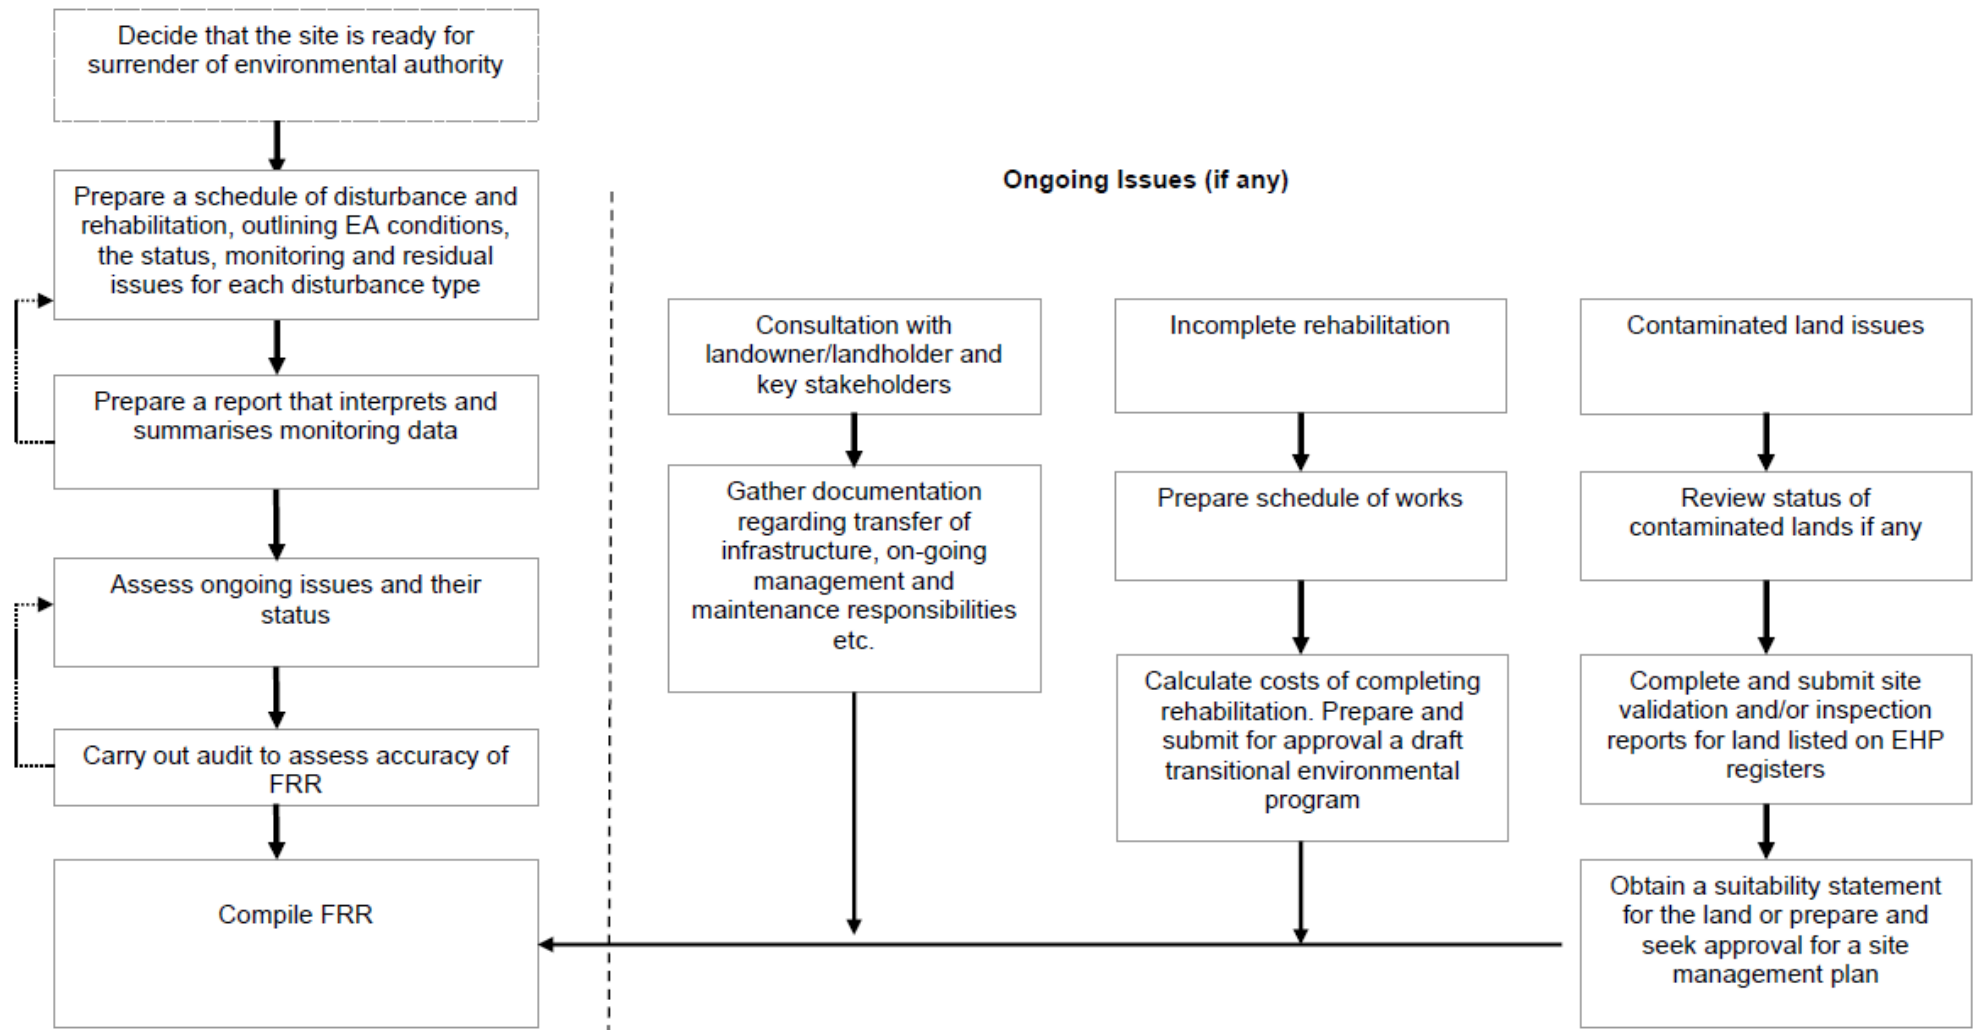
Decide that the site is ready for surrender of environmental authority

Prepare a schedule of disturbance and rehabilitation, outlining EA conditions, the status, monitoring and residual issues for each disturbance type

Prepare a report that interprets and summarises monitoring data

Assess ongoing issues and their status

Carry out audit to assess accuracy of FRR

Compile FRR

Ongoing Issues (if any)

Consultation with landowner/landholder and key stakeholders

Gather documentation regarding transfer of infrastructure, on-going management and maintenance responsibilities etc.

Incomplete rehabilitation

Prepare schedule of works

Calculate costs of completing rehabilitation. Prepare and submit for approval a draft transitional environmental program

Contaminated land issues

Review status of contaminated lands if any

Complete and submit site validation and/or inspection reports for land listed on EHP registers

Obtain a suitability statement for the land or prepare and seek approval for a site management plan